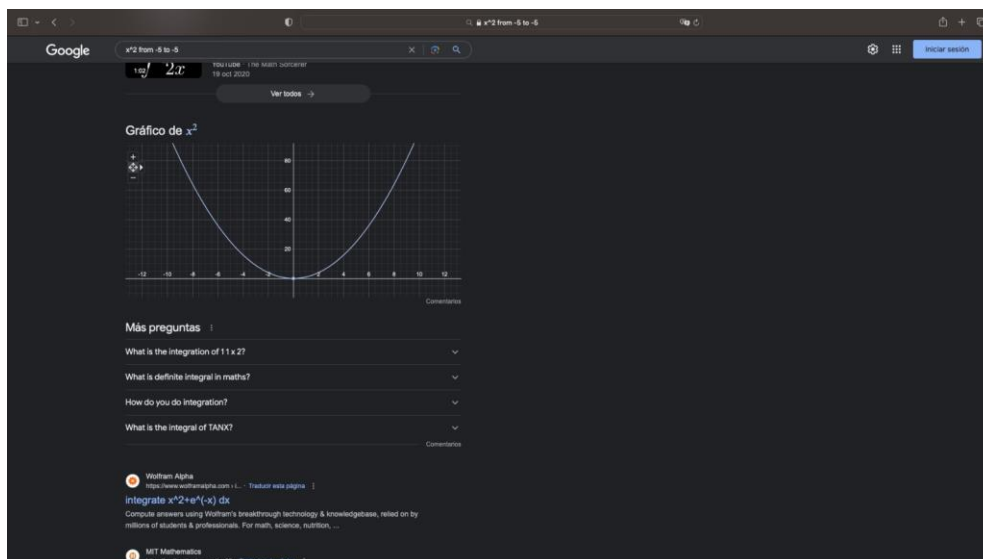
x^2 from -5 to -5

Google

x^2 from -5 to -5

Iniciar sesión

$\int 2x$

YouTube · The Math Sorcerer
19 oct 2020

Ver todos →

Gráfico de $x^2$

80
60
40
20
-12 -10 -8 -6 -4 -2 2 4 6 8 10 12

Comentarios

Más preguntas

What is the integration of 11 x 2?

What is definite integral in maths?

How do you do integration?

What is the integral of TANX?

Comentarios

Wolfram Alpha
https://www.wolframalpha.com › i... · Traducir esta página

integrate x^2+e^(-x) dx

Compute answers using Wolfram's breakthrough technology & knowledgebase, relied on by millions of students & professionals. For math, science, nutrition, ...

MIT Mathematics